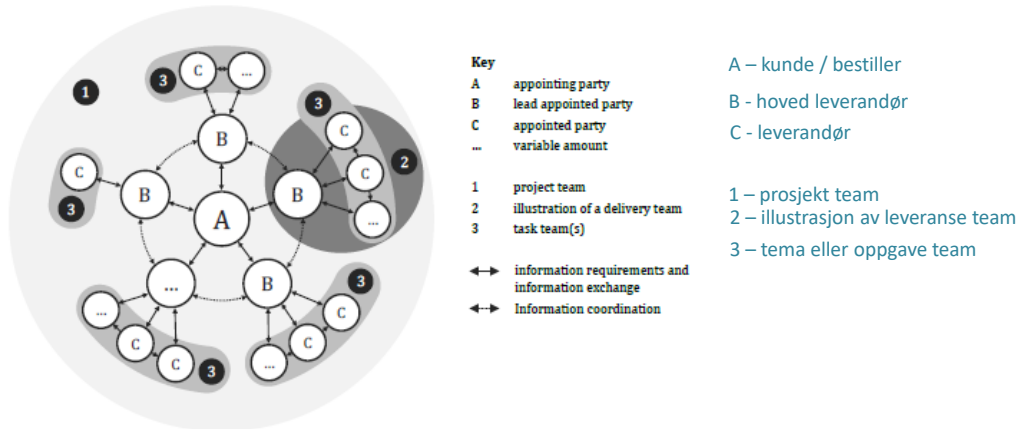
1

3 C ...

3 C C ...

2

C 3

B B A B

... B

3 C ... C

... C C 3

Key
A appointing party
B lead appointed party
C appointed party
... variable amount

1 project team
2 illustration of a delivery team
3 task team(s)

information requirements and information exchange
Information coordination

A – kunde / bestiller
B - hoved leverandør
C - leverandør

1 – prosjekt team
2 – illustrasjon av leveranse team
3 – tema eller oppgave team